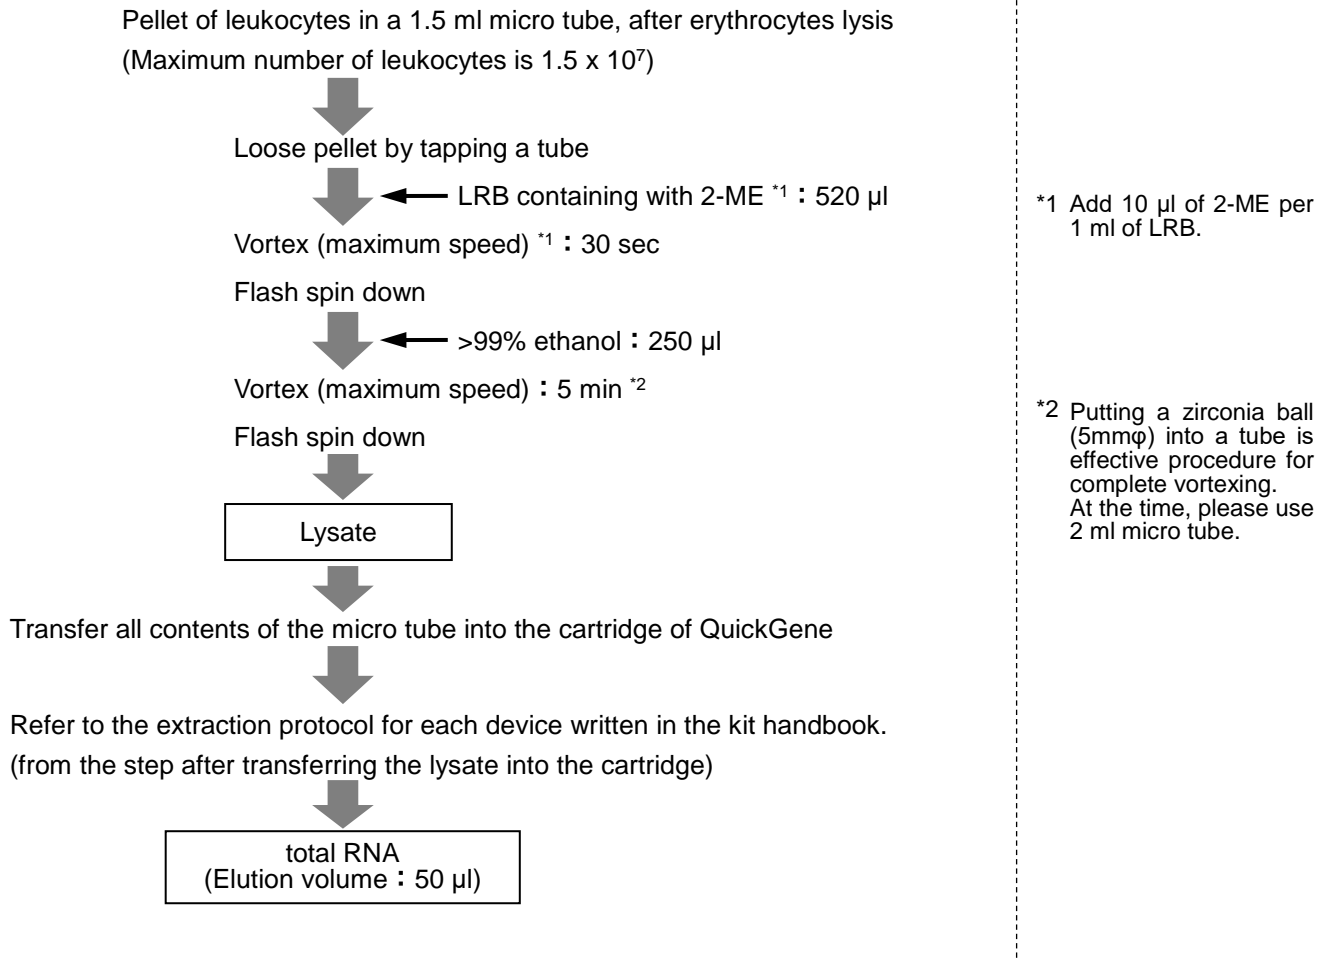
Pellet of leukocytes in a 1.5 ml micro tube, after erythrocytes lysis
(Maximum number of leukocytes is 1.5 x $10^7$)

Loose pellet by tapping a tube

LRB containing with 2-ME $^{*1}$ : 520 μl

Vortex (maximum speed) $^{*1}$ : 30 sec

Flash spin down

>99% ethanol : 250 μl

Vortex (maximum speed) : 5 min $^{*2}$

Flash spin down

Lysate

Transfer all contents of the micro tube into the cartridge of QuickGene

Refer to the extraction protocol for each device written in the kit handbook.
(from the step after transferring the lysate into the cartridge)

total RNA
(Elution volume : 50 μl)

*1 Add 10 μl of 2-ME per 1 ml of LRB.

*2 Putting a zirconia ball (5mmφ) into a tube is effective procedure for complete vortexing. At the time, please use 2 ml micro tube.